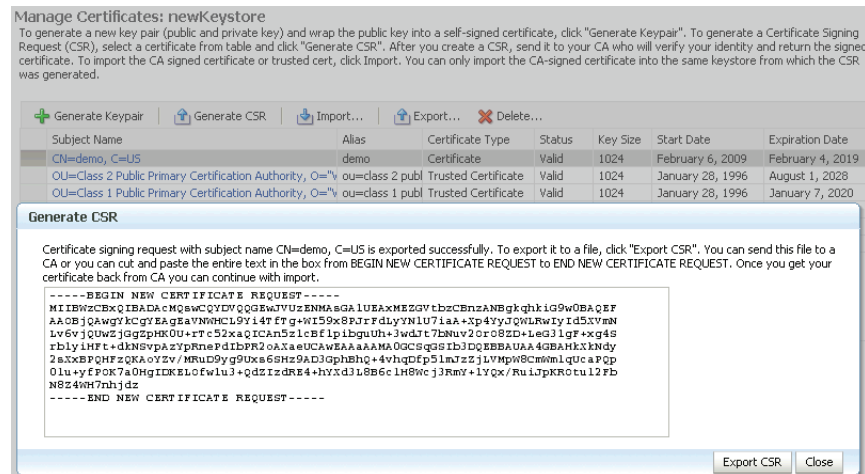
Manage Certificates: newKeystore

To generate a new key pair (public and private key) and wrap the public key into a self-signed certificate, click "Generate Keypair". To generate a Certificate Signing Request (CSR), select a certificate from table and click "Generate CSR". After you create a CSR, send it to your CA who will verify your identity and return the signed certificate. To import the CA signed certificate or trusted cert, click Import. You can only import the CA-signed certificate into the same keystore from which the CSR was generated.

Generate Keypair | Generate CSR | Import... | Export... Delete...

| Subject Name | Alias | Certificate Type | Status | Key Size | Start Date | Expiration Date |
|---|---|---|---|---|---|---|
| CN=demo, C=US | demo | Certificate | Valid | 1024 | February 6, 2009 | February 4, 2019 |
| OU=Class 2 Public Primary Certification Authority, O="V | ou=class 2 publ | Trusted Certificate | Valid | 1024 | January 28, 1996 | August 1, 2028 |
| OU=Class 1 Public Primary Certification Authority, O="V | ou=class 1 publ | Trusted Certificate | Valid | 1024 | January 28, 1996 | January 7, 2020 |

Generate CSR

Certificate signing request with subject name CN=demo, C=US is exported successfully. To export it to a file, click "Export CSR". You can send this file to a CA or you can cut and paste the entire text in the box from BEGIN NEW CERTIFICATE REQUEST to END NEW CERTIFICATE REQUEST. Once you get your certificate back from CA you can continue with import.

-----BEGIN NEW CERTIFICATE REQUEST-----
MIIBWzCBxQIBADAcMQswCQYDVQQGEwJVUzENMAsGA1UEAxMEZGVtbzCBnzANBgkqhkiG9w0BAQEF
AAOBjQAwgYkCgYEAgEaVNWHCL9Yi4TfTg+WI59x8PJrFdLyYN1U7iaA+Xp4YyJQWLRwIyId5XVmN
Lv6vjOUwZjGgZpHK0U+rTc52xaQICAn5zlcBflpibguUh+3wdJt7bNuv2or08ZD+LeG31gF+xg4S
rblyiHFt+dkNSvpAzYpRnePdIbPR2oAXaeUCAwEAAaAAMA0GCSqGSIb3DQEBBAUAA4GBAHkXkNdy
2aXxBPQHFzQKAoYZv/MRuD9yg9Uxa6SHz9ADJGphBhQ+4vhqDfp51mJzZjLVMpW8CmWmlqUcaPQp
0lu+yfPOK7a0HgIDKELOfwlu3+QdZIzdRE4+hYXd3L8B6c1H8Wcj3RmY+lYQx/RuiJpKR0tul2Fb
N8Z4WH7nhjdz
-----END NEW CERTIFICATE REQUEST-----

Export CSR | Close